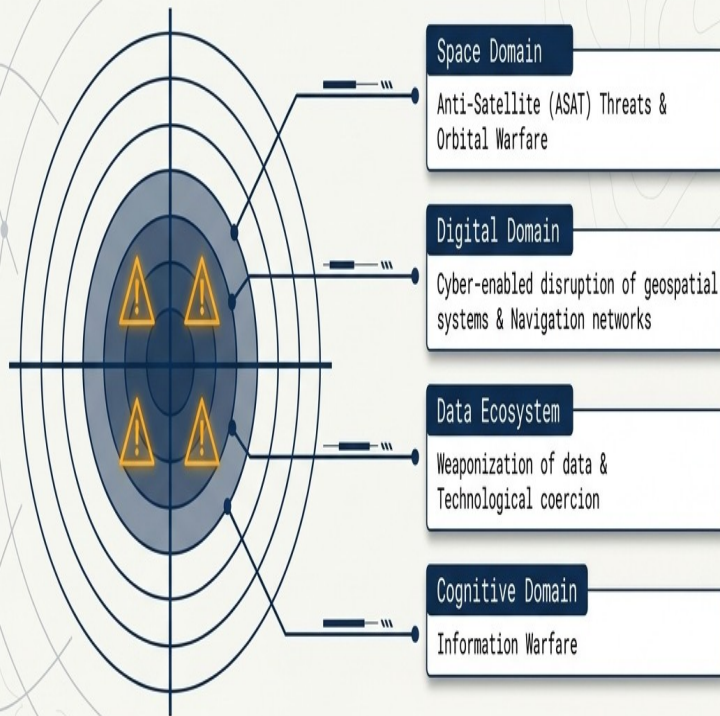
Space Domain

Anti-Satellite (ASAT) Threats & Orbital Warfare

Digital Domain

Cyber-enabled disruption of geospatial systems & Navigation networks

Data Ecosystem

Weaponization of data & Technological coercion

Cognitive Domain

Information Warfare